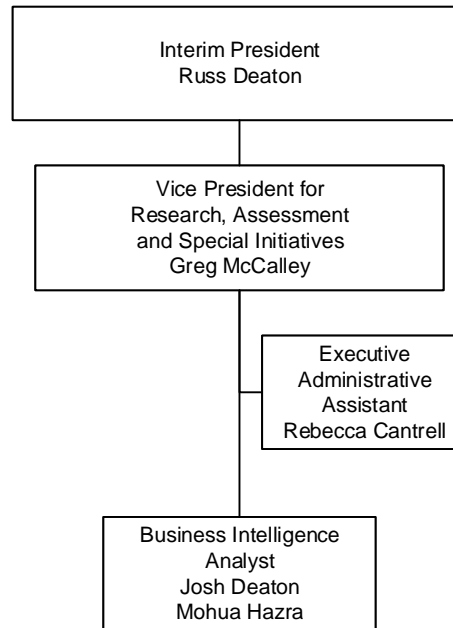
Interim President
Russ Deaton

Vice President for
Research, Assessment
and Special Initiatives
Greg McCalley

Executive
Administrative
Assistant
Rebecca Cantrell

Business Intelligence
Analyst
Josh Deaton
Mohua Hazra